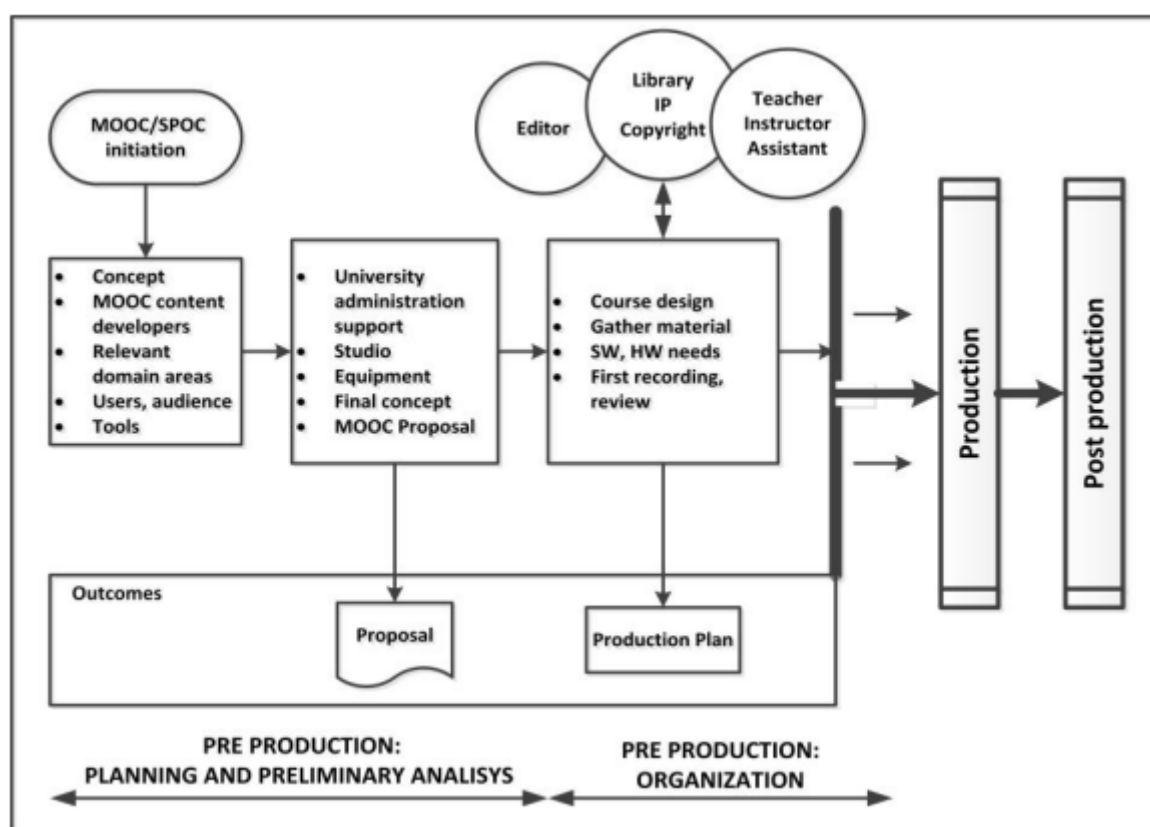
MOOC/SPOC initiation

- Concept
- MOOC content developers
- Relevant domain areas
- Users, audience
- Tools

- University administration support
- Studio
- Equipment
- Final concept
- MOOC Proposal

Editor

Library IP Copyright

Teacher Instructor Assistant

- Course design
- Gather material
- SW, HW needs
- First recording, review

Production

Post production

Outcomes

Proposal

Production Plan

PRE PRODUCTION: PLANNING AND PRELIMINARY ANALISYS

PRE PRODUCTION: ORGANIZATION